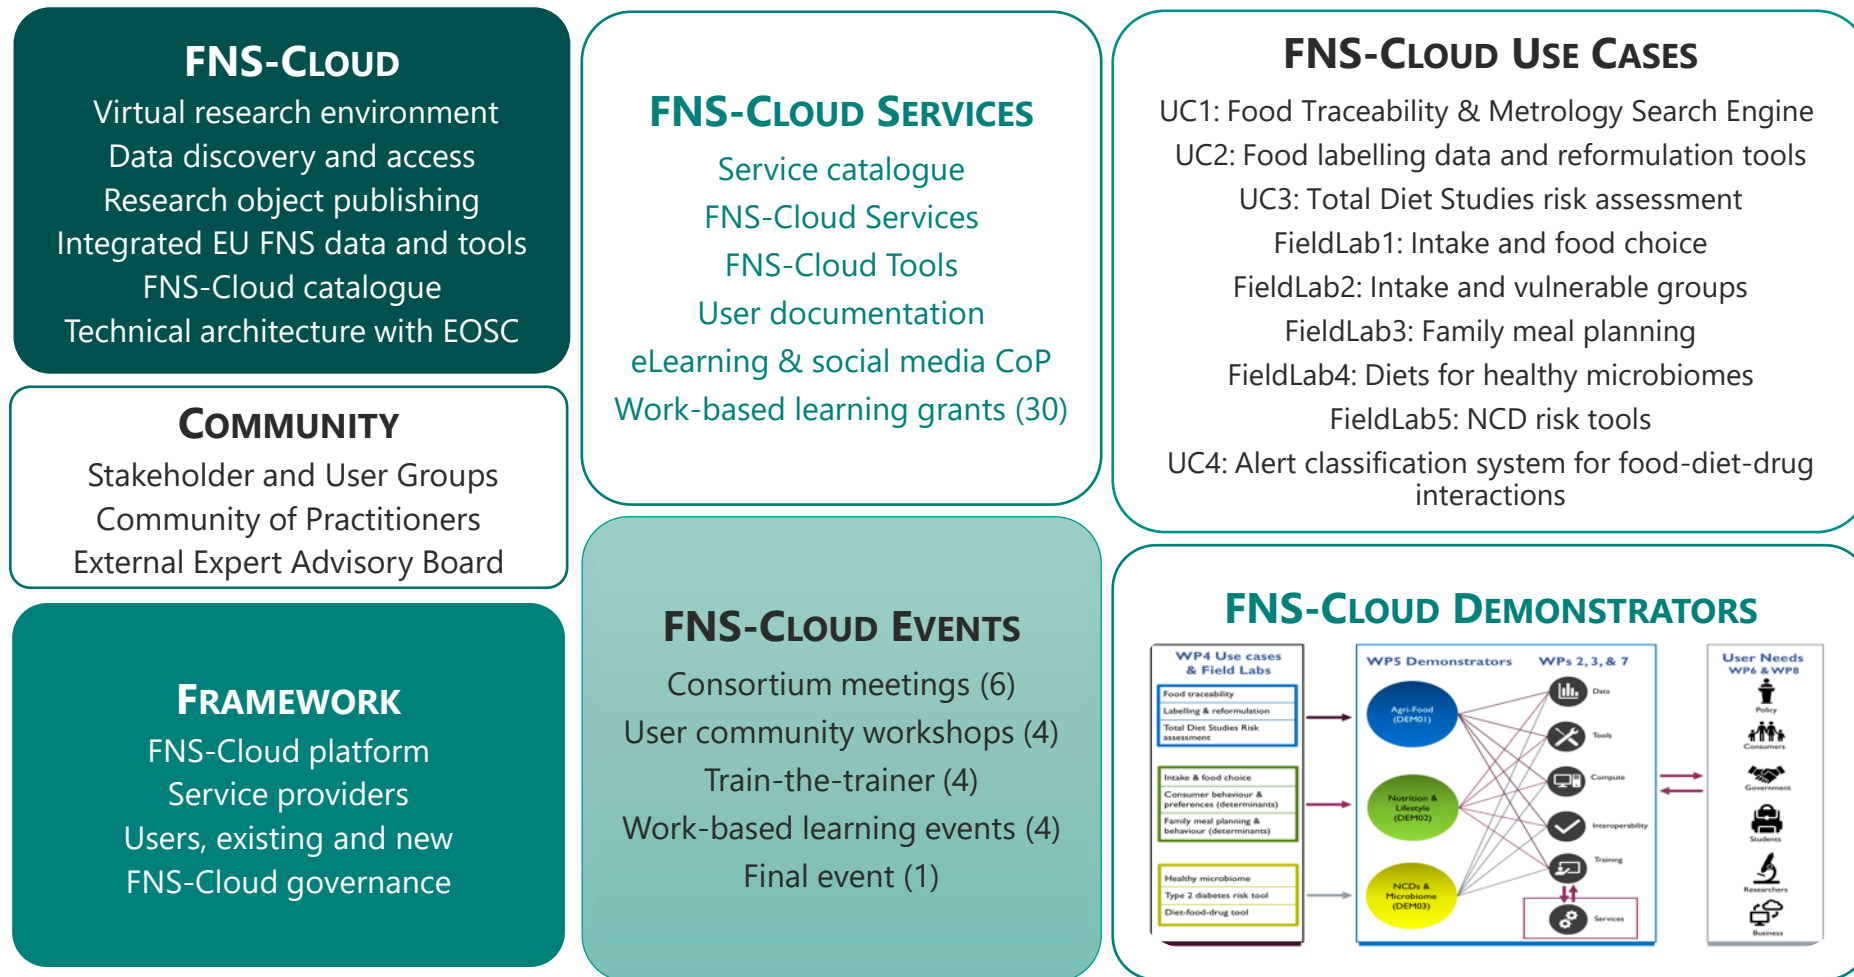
FNS-Cloud
Virtual research environment
Data discovery and access
Research object publishing
Integrated EU FNS data and tools
FNS-Cloud catalogue
Technical architecture with EOSC

Community
Stakeholder and User Groups
Community of Practitioners
External Expert Advisory Board

Framework
FNS-Cloud platform
Service providers
Users, existing and new
FNS-Cloud governance

FNS-Cloud Services
Service catalogue
FNS-Cloud Services
FNS-Cloud Tools
User documentation
eLearning & social media CoP
Work-based learning grants (30)

FNS-Cloud Events
Consortium meetings (6)
User community workshops (4)
Train-the-trainer (4)
Work-based learning events (4)
Final event (1)

FNS-Cloud Use Cases
UC1: Food Traceability & Metrology Search Engine
UC2: Food labelling data and reformulation tools
UC3: Total Diet Studies risk assessment
FieldLab1: Intake and food choice
FieldLab2: Intake and vulnerable groups
FieldLab3: Family meal planning
FieldLab4: Diets for healthy microbiomes
FieldLab5: NCD risk tools
UC4: Alert classification system for food-diet-drug interactions

FNS-Cloud Demonstrators
WP4 Use cases & Field Labs
Food traceability
Labelling & reformulation
Total Diet Studies Risk assessment
Intake & food choice
Consumer behaviour & preferences (determinants)
Family meal planning & behaviour (determinants)
Healthy microbiome
Type 2 diabetes risk tool
Diet-food-drug tool
WP5 Demonstrators
Agri-Food (DEM01)
Nutrition & Lifestyle (DEM02)
NCDs & Microbiome (DEM03)
WPs 2, 3, & 7
Data
Tools
Compute
Interoperability
Training
Services
User Needs WP6 & WP8
Policy
Consumers
Government
Students
Researchers
Business